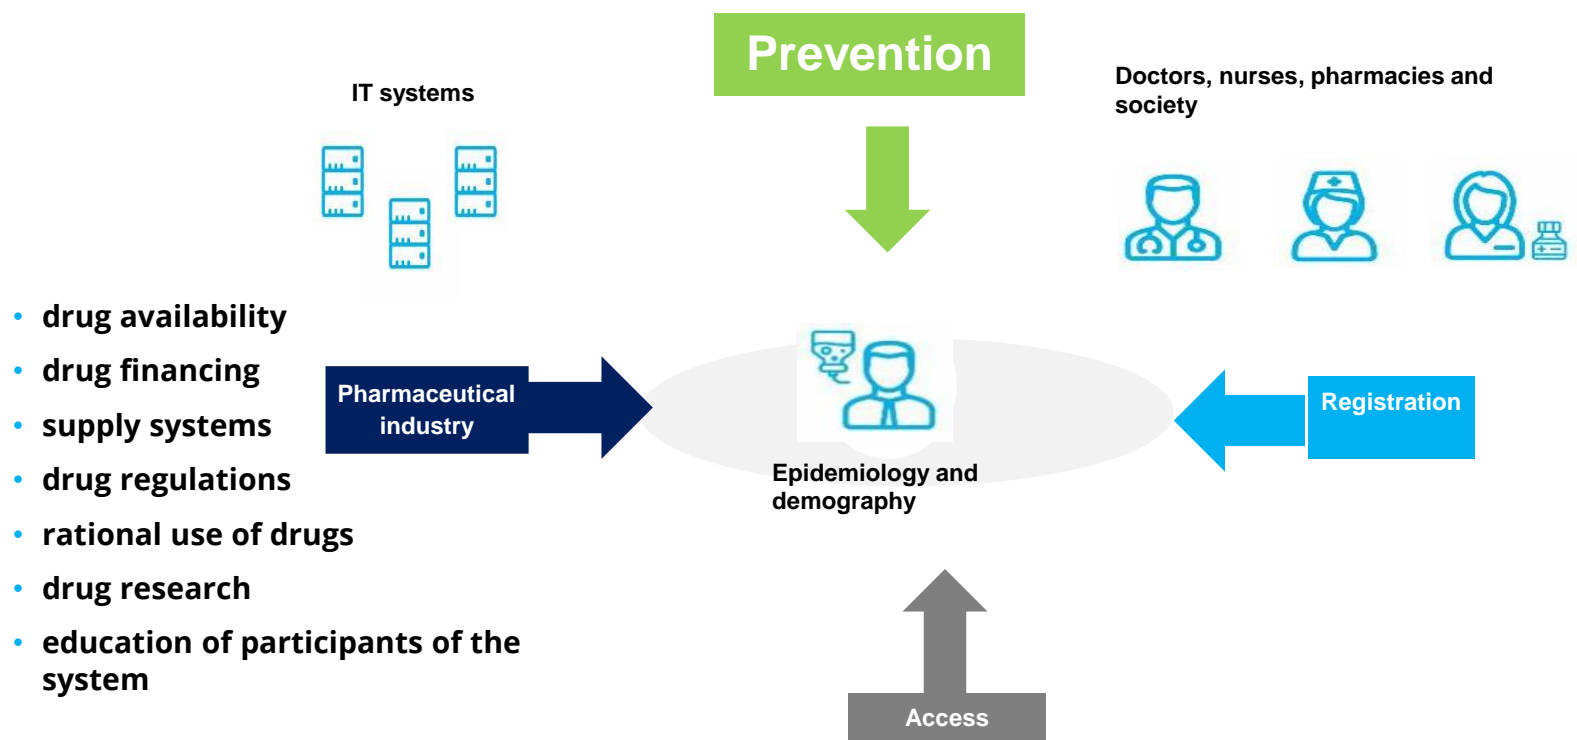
Prevention

IT systems

Doctors, nurses, pharmacies and society

- drug availability
- drug financing
- supply systems
- drug regulations
- rational use of drugs
- drug research
- education of participants of the system

Pharmaceutical industry

Registration

Epidemiology and demography

Access